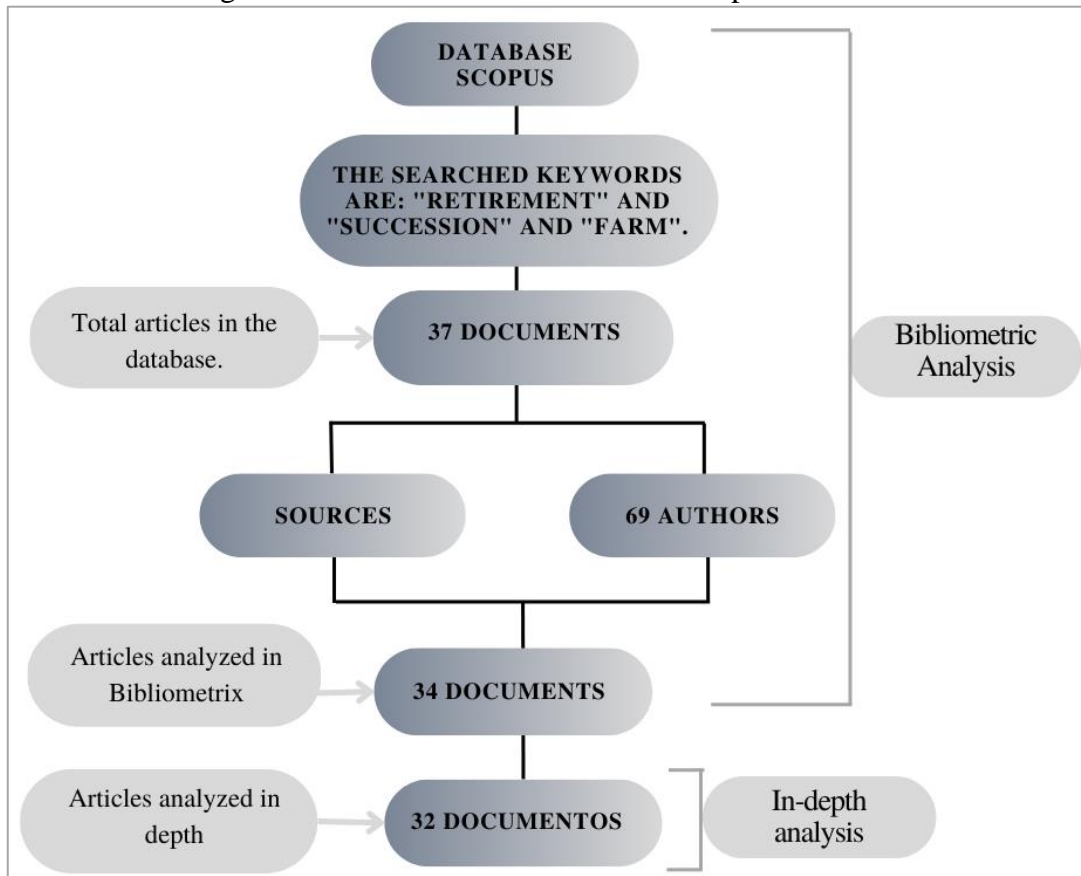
DATABASE SCOPUS

THE SEARCHED KEYWORDS ARE: "RETIREMENT" AND "SUCCESSION" AND "FARM".

Total articles in the database.

37 DOCUMENTS

Bibliometric Analysis

SOURCES

69 AUTHORS

Articles analyzed in Bibliometrix

34 DOCUMENTS

Articles analyzed in depth

32 DOCUMENTOS

In-depth analysis